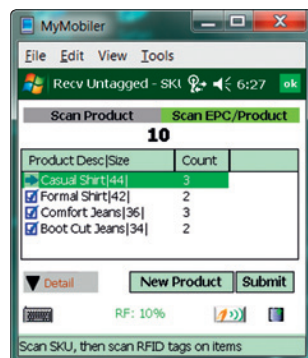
MyMobiler

File Edit View Tools

Recv Untagged - SKU 6:27 ok

Scan Product | Scan EPC/Product

10

| Product Desc\|Size | Count |
|---|---|
| Casual Shirt\|44\| | 3 |
| Formal Shirt\|42\| | 2 |
| Comfort Jeans\|36\| | 3 |
| Boot Cut Jeans\|34\| | 2 |

Detail

New Product

Submit

RF: 10%

Scan SKU, then scan RFID tags on items